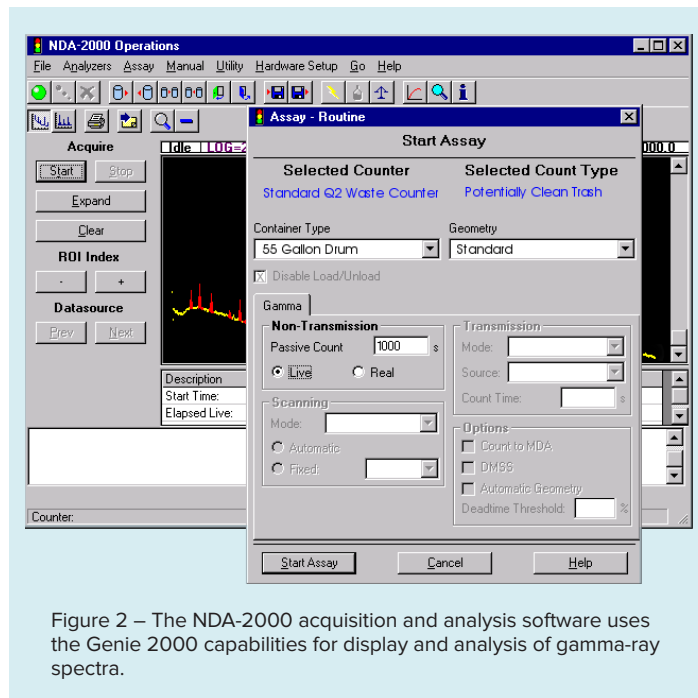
NDA-2000 Operations

File Analyzers Assay Manual Utility Hardware Setup Go Help

Acquire

Start Stop

Expand

Clear

ROI Index

- +

Datasource

Prev Next

Idle LOG=2

000.0

Description

Start Time:

Elapsed Live:

Counter:

Assay - Routine

Start Assay

Selected Counter

Standard Q2 Waste Counter

Selected Count Type

Potentially Clean Trash

Container Type

55 Gallon Drum

Geometry

Standard

Disable Load/Unload

Gamma

Non-Transmission

Passive Count 1000 s

Live Real

Scanning

Mode:

Automatic

Fixed:

Transmission

Mode:

Source:

Count Time: s

Options

Count to MDA

DMSS

Automatic Geometry

Deadtime Threshold: %

Start Assay Cancel Help

Figure 2 – The NDA-2000 acquisition and analysis software uses the Genie 2000 capabilities for display and analysis of gamma-ray spectra.